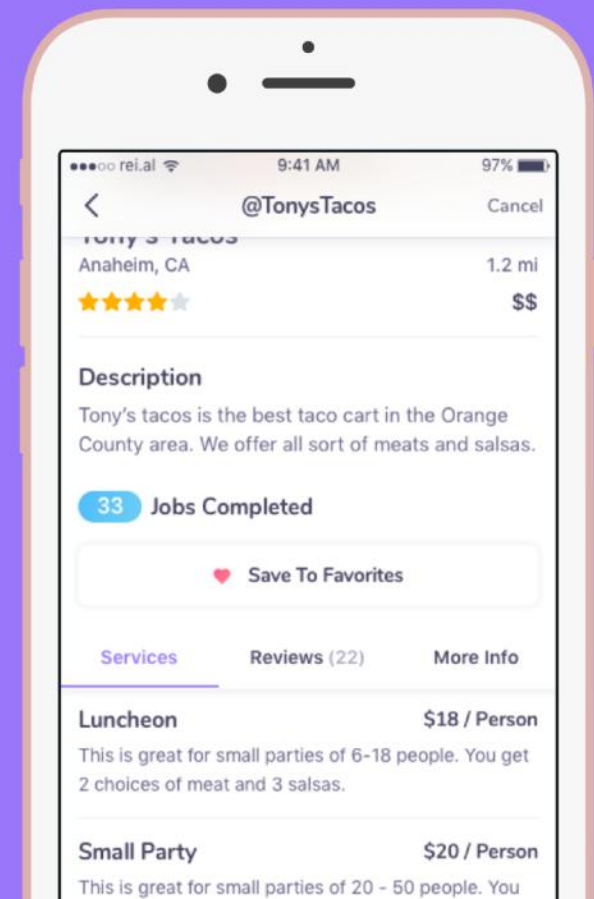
rei.al 9:41 AM 97%

@TonysTacos Cancel

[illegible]

Anaheim, CA 1.2 mi

$$

Description

Tony's tacos is the best taco cart in the Orange County area. We offer all sort of meats and salsas.

33 Jobs Completed

Save To Favorites

Services Reviews (22) More Info

Luncheon $18 / Person

This is great for small parties of 6-18 people. You get 2 choices of meat and 3 salsas.

Small Party $20 / Person

This is great for small parties of 20 - 50 people. You